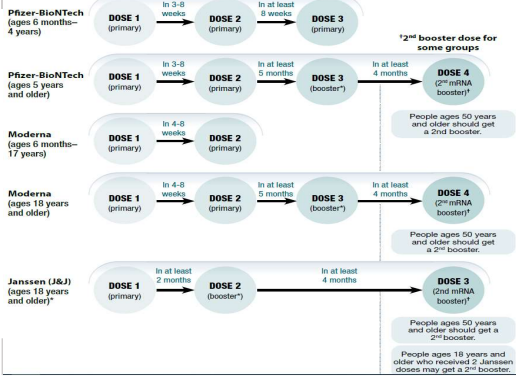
Pfizer-BioNTech (ages 6 months–4 years)

DOSE 1 (primary) In 3-8 weeks DOSE 2 (primary) In at least 8 weeks DOSE 3 (primary)

†2nd booster dose for some groups

Pfizer-BioNTech (ages 5 years and older)

DOSE 1 (primary) In 3-8 weeks DOSE 2 (primary) In at least 5 months DOSE 3 (booster*) In at least 4 months DOSE 4 (2nd mRNA booster)†

People ages 50 years and older should get a 2nd booster.

Moderna (ages 6 months–17 years)

DOSE 1 (primary) In 4-8 weeks DOSE 2 (primary)

Moderna (ages 18 years and older)

DOSE 1 (primary) In 4-8 weeks DOSE 2 (primary) In at least 5 months DOSE 3 (booster*) In at least 4 months DOSE 4 (2nd mRNA booster)†

People ages 50 years and older should get a 2nd booster.

Janssen (J&J) (ages 18 years and older)*

DOSE 1 (primary) In at least 2 months DOSE 2 (booster*) In at least 4 months DOSE 3 (2nd mRNA booster)†

People ages 50 years and older should get a 2nd booster.

People ages 18 years and older who received 2 Janssen doses may get a 2nd booster.